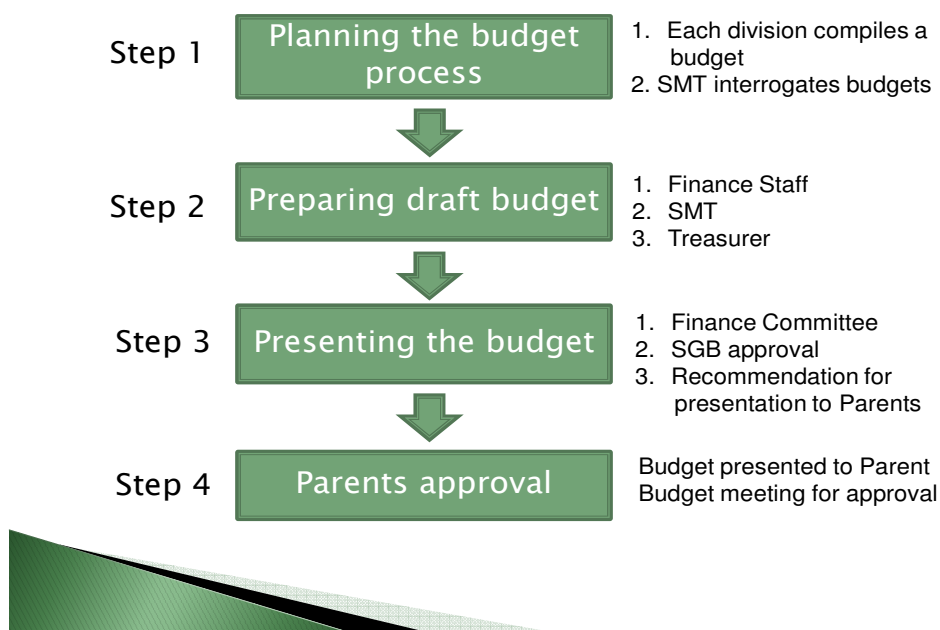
Step 1

Planning the budget process

1. Each division compiles a budget
2. SMT interrogates budgets

Step 2

Preparing draft budget

1. Finance Staff
2. SMT
3. Treasurer

Step 3

Presenting the budget

1. Finance Committee
2. SGB approval
3. Recommendation for presentation to Parents

Step 4

Parents approval

Budget presented to Parent Budget meeting for approval